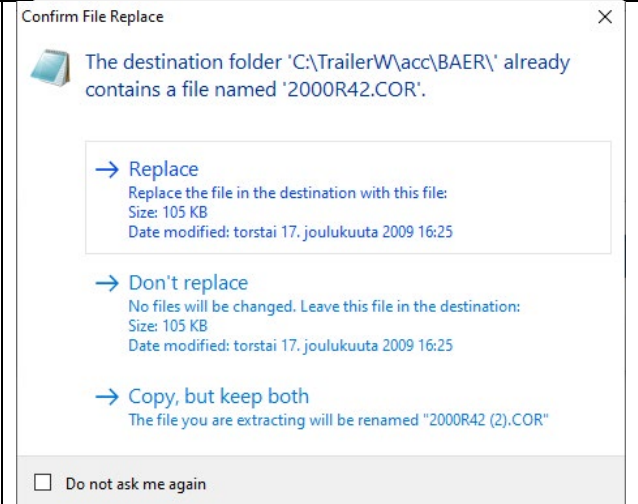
Confirm File Replace

×

The destination folder 'C:\TrailerW\acc\BAER\' already contains a file named '2000R42.COR'.

→ Replace
Replace the file in the destination with this file:
Size: 105 KB
Date modified: torstai 17. joulukuuta 2009 16:25

→ Don't replace
No files will be changed. Leave this file in the destination:
Size: 105 KB
Date modified: torstai 17. joulukuuta 2009 16:25

→ Copy, but keep both
The file you are extracting will be renamed "2000R42 (2).COR"

Do not ask me again